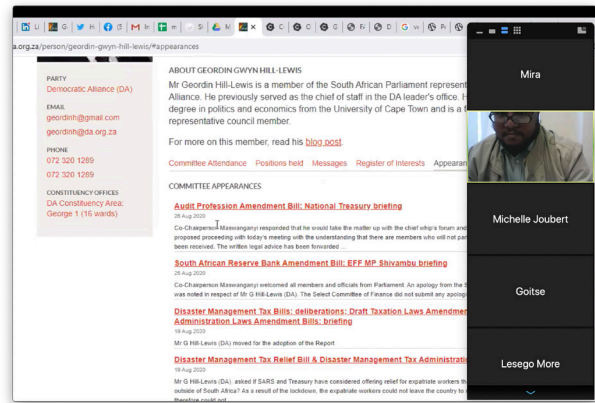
a.org.za/person/geordin-gwyn-hill-lewis/#appearances

PARTY
Democratic Alliance (DA)

EMAIL
geordinh@gmail.com
geordinh@da.org.za

PHONE
072 320 1289
072 320 1289

CONSTITUENCY OFFICES
DA Constituency Area: George 1 (16 wards)

ABOUT GEORDIN GWYN HILL-LEWIS

Mr Geordin Hill-Lewis is a member of the South African Parliament represent Alliance. He previously served as the chief of staff in the DA leader's office. H degree in politics and economics from the University of Cape Town and is a representative council member.

For more on this member, read his blog post.

Committee Attendance Positions held Messages Register of Interests Appearan

COMMITTEE APPEARANCES

Audit Profession Amendment Bill: National Treasury briefing
26 Aug 2020
Co-Chairperson Maswanganyi responded that he would take the matter up with the chief whip's forum and proposed proceeding with today's meeting with the understanding that there are members who will not par been received. The written legal advice has been forwarded ...

South African Reserve Bank Amendment Bill: EFF MP Shivambu briefing
25 Aug 2020
Co-Chairperson Maswanganyi welcomed all members and officials from Parliament. An apology from the S was noted in respect of Mr G Hill-Lewis (DA). The Select Committee of Finance did not submit any apolog

Disaster Management Tax Bills: deliberations; Draft Taxation Laws Amendme Administration Laws Amendment Bills: briefing
19 Aug 2020
Mr G Hill-Lewis (DA) moved for the adoption of the Report

Disaster Management Tax Relief Bill & Disaster Management Tax Administrati
18 Aug 2020
Mr G Hill-Lewis (DA) asked if SARS and Treasury have considered offering relief for expatriate workers th outside of South Africa? As a result of the lockdown, the expatriate workers could not leave the country to therefore could not

Mira

Michelle Joubert

Goitse

Lesego More